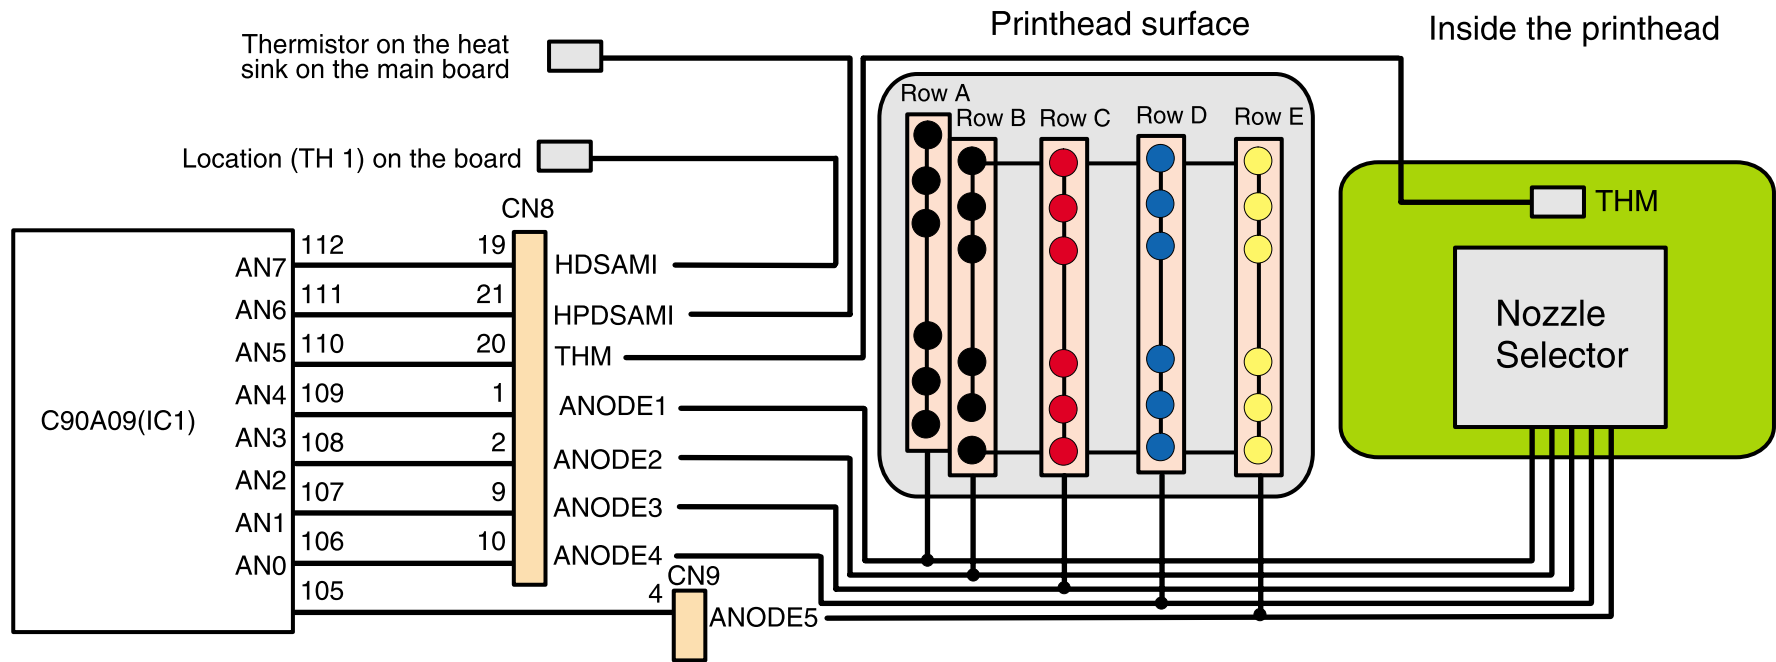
Printhead surface

Inside the printhead

Thermistor on the heat sink on the main board

Location (TH 1) on the board

CN8

C90A09(IC1)

AN7
AN6
AN5
AN4
AN3
AN2
AN1
AN0

112
111
110
109
108
107
106
105

19
21
20
1
2
9
10

HDSAMI
HPDSAMI
THM
ANODE1
ANODE2
ANODE3
ANODE4

CN9
4
ANODE5

Row A
Row B
Row C
Row D
Row E

THM

Nozzle Selector